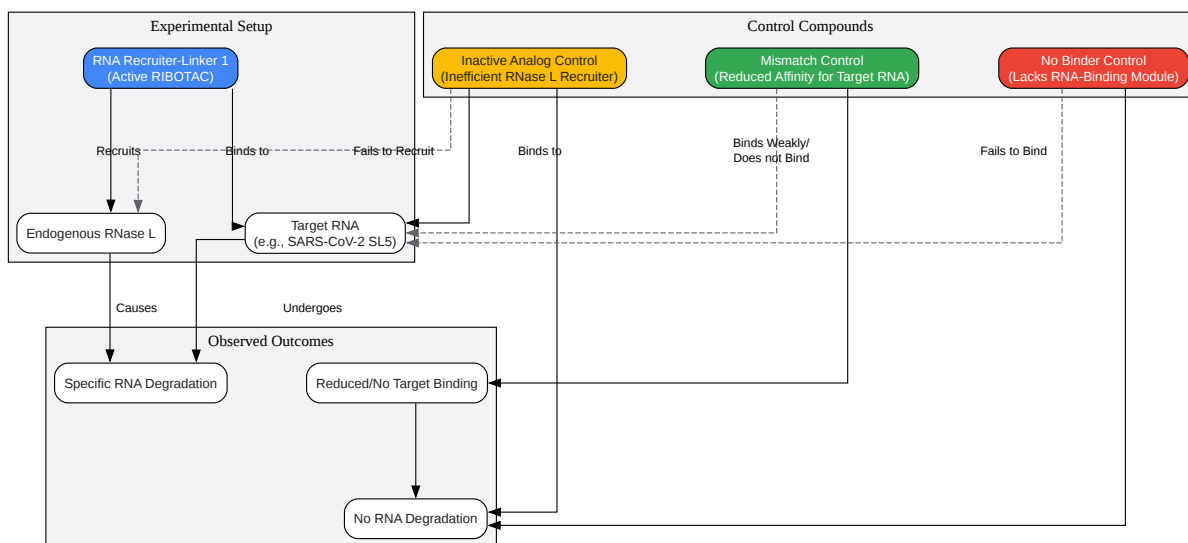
Experimental Setup

RNA Recruiter-Linker 1
(Active RIBOTAC)

Recruits

Binds to

Endogenous RNase L

Target RNA
(e.g., SARS-CoV-2 SL5)

Control Compounds

Inactive Analog Control
(Inefficient RNase L Recruiter)

Mismatch Control
(Reduced Affinity for Target RNA)

No Binder Control
(Lacks RNA-Binding Module)

Fails to Recruit

Binds to

Binds Weakly/
Does not Bind

Fails to Bind

Causes

Undergoes

Observed Outcomes

Specific RNA Degradation

Reduced/No Target Binding

No RNA Degradation